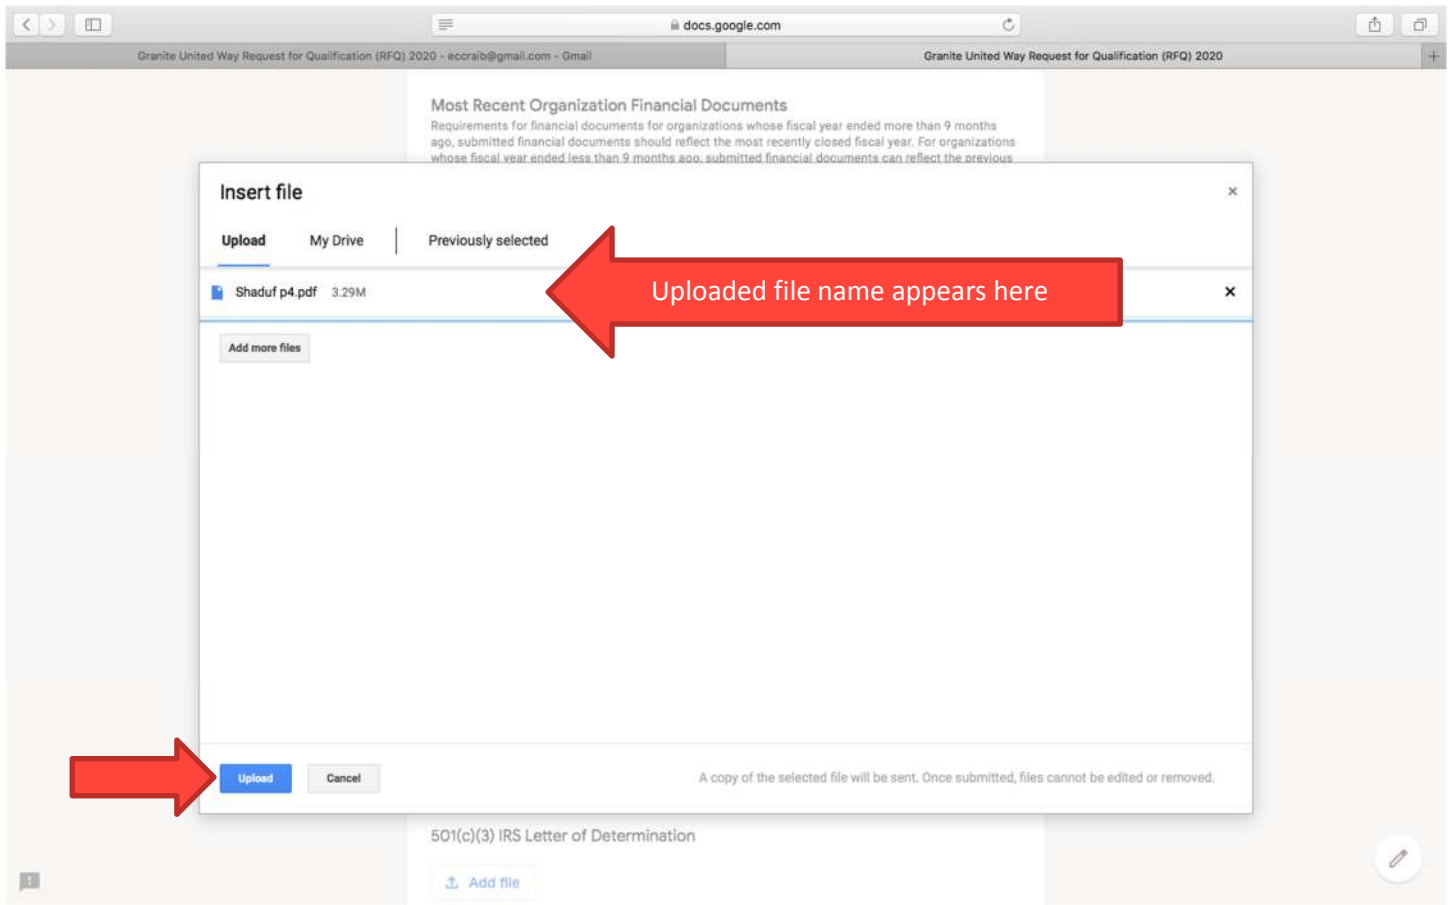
docs.google.com

Granite United Way Request for Qualification (RFQ) 2020 - eccraib@gmail.com - Gmail

Granite United Way Request for Qualification (RFQ) 2020

Most Recent Organization Financial Documents

Requirements for financial documents for organizations whose fiscal year ended more than 9 months ago, submitted financial documents should reflect the most recently closed fiscal year. For organizations whose fiscal year ended less than 9 months ago, submitted financial documents can reflect the previous

Insert file

×

Upload

My Drive

Previously selected

Shaduf p4.pdf 3.29M

Uploaded file name appears here

×

Add more files

Upload

Cancel

A copy of the selected file will be sent. Once submitted, files cannot be edited or removed.

501(c)(3) IRS Letter of Determination

Add file